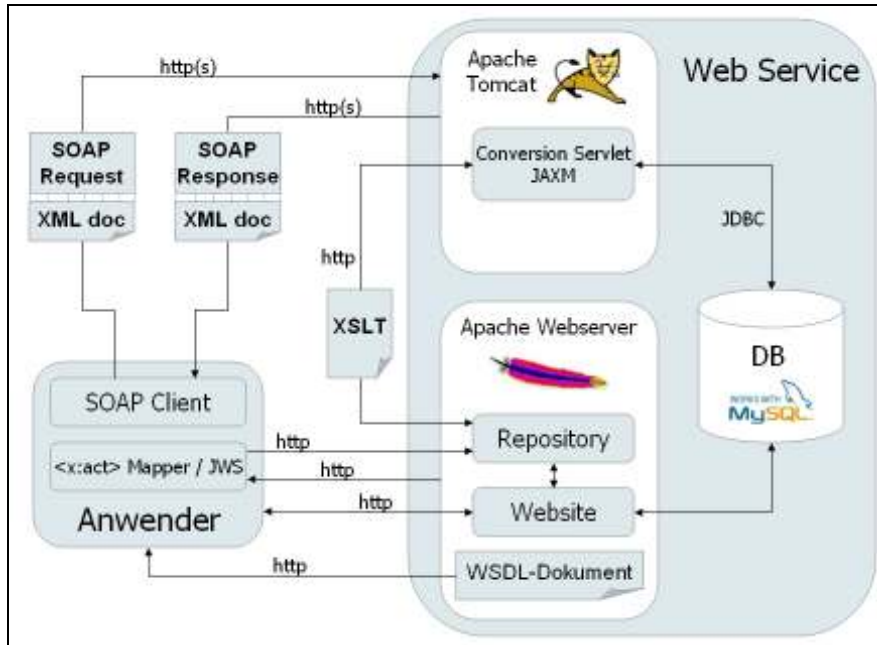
http(s)

Apache Tomcat

Web Service

http(s)

SOAP Request

XML doc

SOAP Response

XML doc

Conversion Servlet JAXM

JDBC

http

XSLT

Apache Webserver

DB

WORKS WITH MySQL

SOAP Client

<x:act> Mapper / JWS

http

Repository

http

http

Website

Anwender

http

WSDL-Dokument